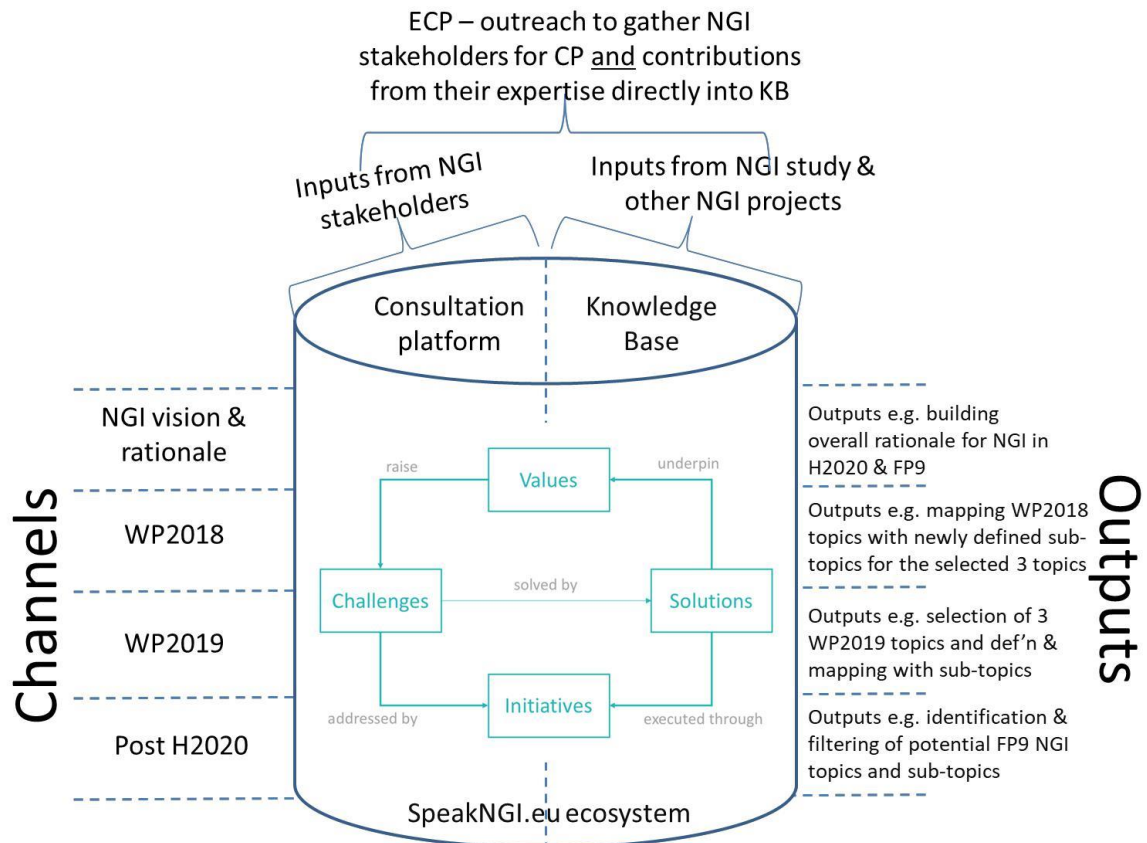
ECP – outreach to gather NGI stakeholders for CP and contributions from their expertise directly into KB

Inputs from NGI stakeholders

Inputs from NGI study & other NGI projects

Consultation platform

Knowledge Base

Channels

NGI vision & rationale

WP2018

WP2019

Post H2020

raise

Values

underpin

Challenges

solved by

Solutions

addressed by

Initiatives

executed through

SpeakNGI.eu ecosystem

Outputs

Outputs e.g. building overall rationale for NGI in H2020 & FP9

Outputs e.g. mapping WP2018 topics with newly defined sub-topics for the selected 3 topics

Outputs e.g. selection of 3 WP2019 topics and def'n & mapping with sub-topics

Outputs e.g. identification & filtering of potential FP9 NGI topics and sub-topics